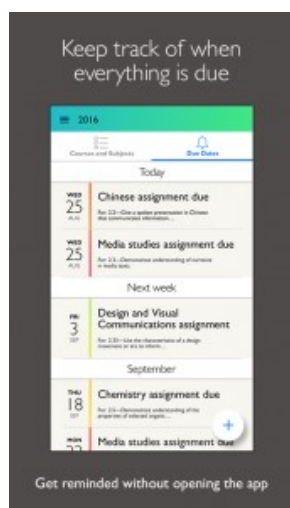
Keep track of when everything is due

2016

Courses and Subjects

Due Dates

Today

WED
25
AUG

Chinese assignment due

Ass 2.5—Give a spoken presentation in Chinese that communicates information...

WED
25
AUG

Media studies assignment due

Ass 2.3—Demonstrate understanding of narrative in media texts

Next week

FRI
3
SEP

Design and Visual Communications assignment

Ass 2.30—Use the visual techniques of a design movement or era to inform...

September

THU
18
SEP

Chemistry assignment due

Ass 2.6—Demonstrate understanding of the properties of selected organic...

MON
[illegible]

Media studies assignment due

+

Get reminded without opening the app